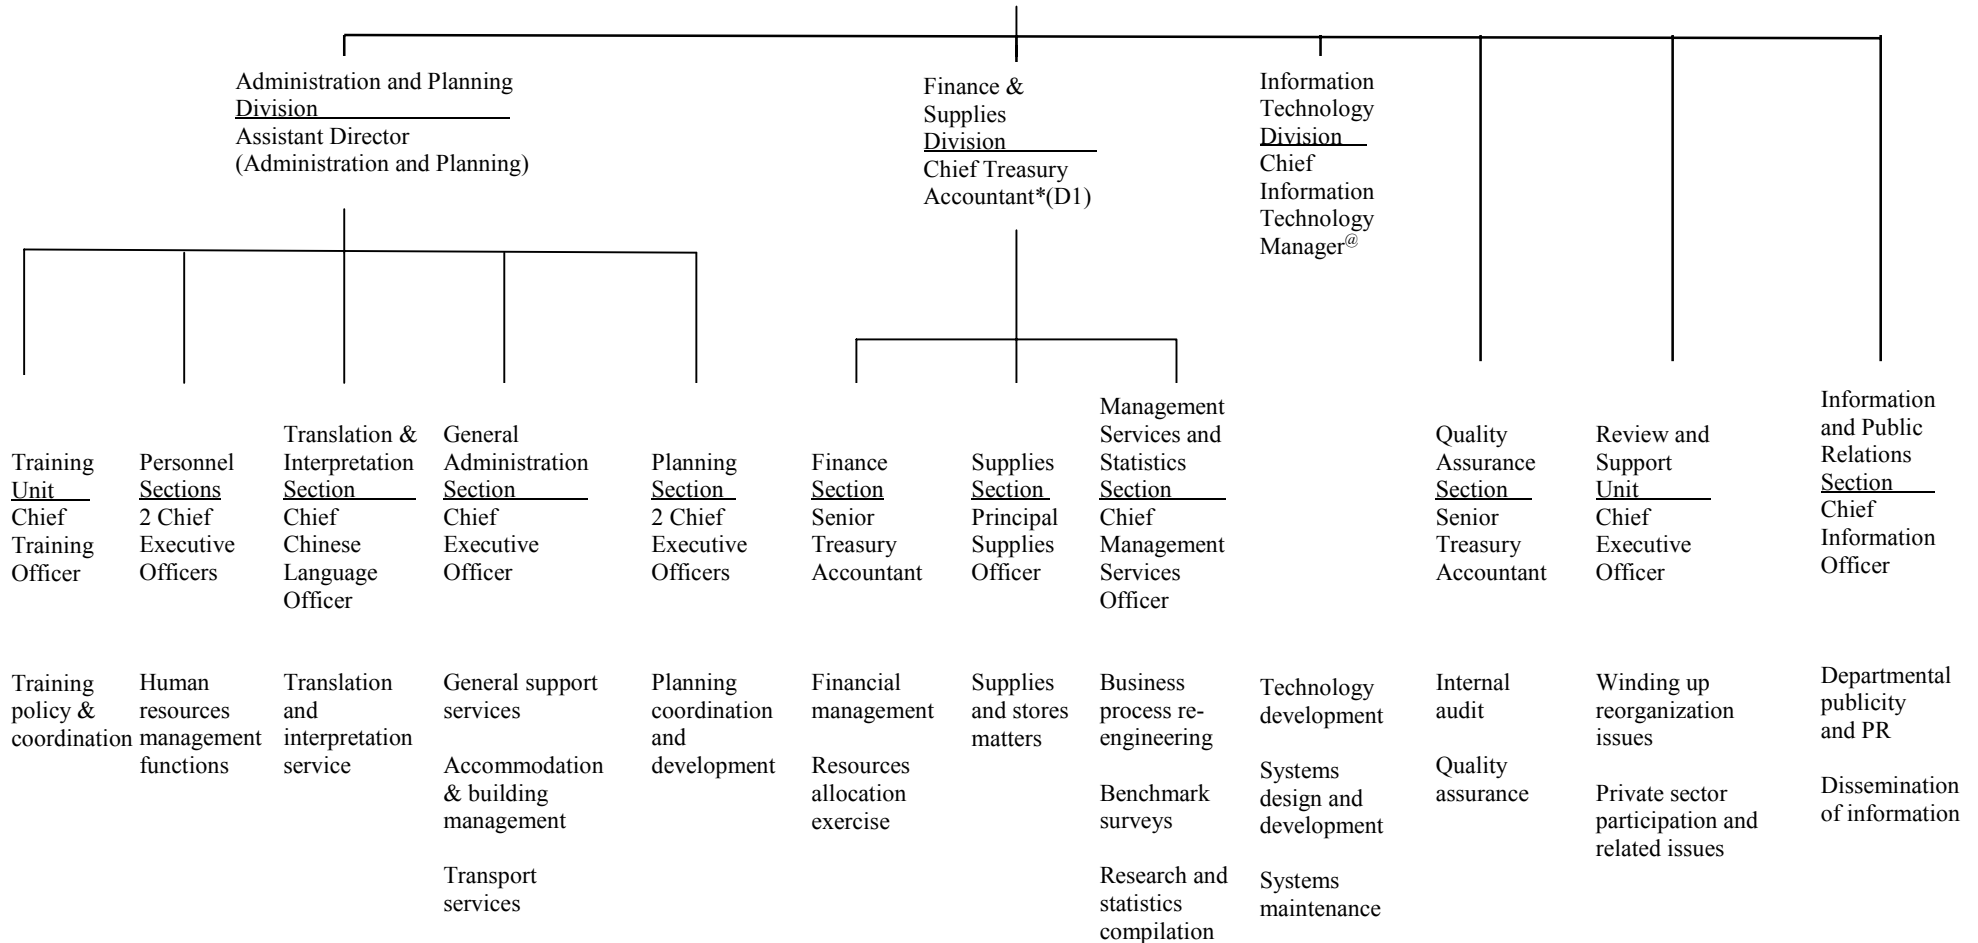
Administration and Planning Division
Assistant Director (Administration and Planning)

Finance & Supplies Division
Chief Treasury Accountant*(D1)

Information Technology Division
Chief Information Technology Manager$^{@}$

Training Unit
Chief Training Officer

Training policy & coordination

Personnel Sections
2 Chief Executive Officers

Human resources management functions

Translation & Interpretation Section
Chief Chinese Language Officer

Translation and interpretation service

General Administration Section
Chief Executive Officer

General support services

Accommodation & building management

Transport services

Planning Section
2 Chief Executive Officers

Planning coordination and development

Finance Section
Senior Treasury Accountant

Financial management

Resources allocation exercise

Supplies Section
Principal Supplies Officer

Supplies and stores matters

Management Services and Statistics Section
Chief Management Services Officer

Business process re-engineering

Benchmark surveys

Research and statistics compilation

Technology development

Systems design and development

Systems maintenance

Quality Assurance Section
Senior Treasury Accountant

Internal audit

Quality assurance

Review and Support Unit
Chief Executive Officer

Winding up reorganization issues

Private sector participation and related issues

Information and Public Relations Section
Chief Information Officer

Departmental publicity and PR

Dissemination of information